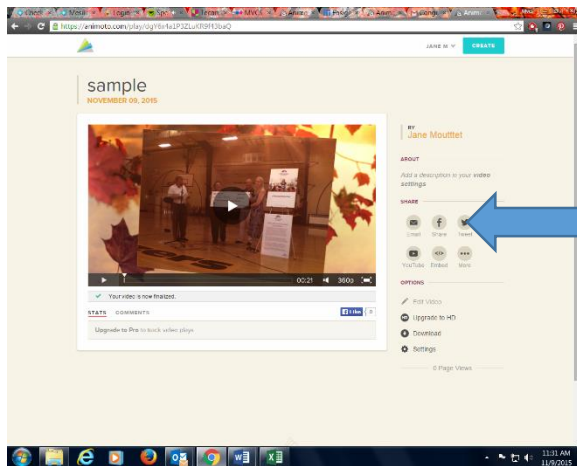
https://animoto.com/play/0gY6r4a1P3ZLuKR9f9J6aQ

JANE M

CREATE

sample

NOVEMBER 09, 2015

00:21 360p

Your video is now finalized.

STATS COMMENTS

Like 0

Upgrade to Pro to track video plays

BY

Jane Moutttet

ABOUT

Add a description to your video settings

SHARE

Email Share Tweet

YouTube Embed More

OPTIONS

Edit Video

Upgrade to HD

Download

Settings

0 Page Views

11:31 AM
11/9/2015